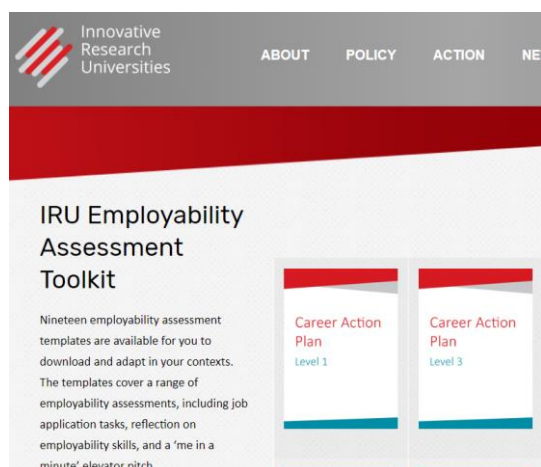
Innovative Research Universities

ABOUT POLICY ACTION NE

IRU Employability Assessment Toolkit

Nineteen employability assessment templates are available for you to download and adapt in your contexts. The templates cover a range of employability assessments, including job application tasks, reflection on employability skills, and a 'me in a minute' elevator pitch

Career Action Plan
Level 1

Career Action Plan
Level 3